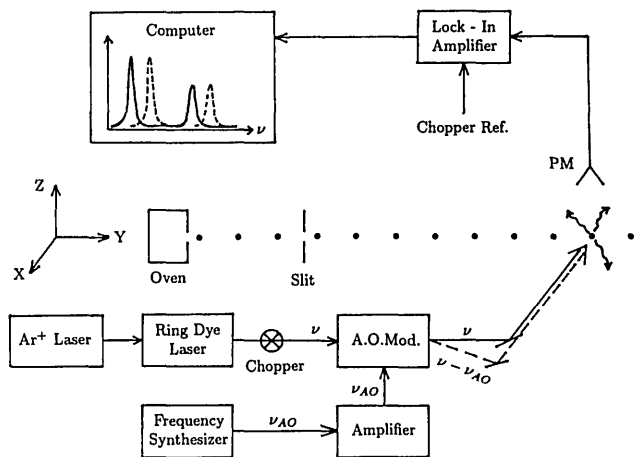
Computer

$\nu$

Lock - In Amplifier

Chopper Ref.

PM

Z

Y

X

Oven

Slit

$Ar^+$ Laser

Ring Dye Laser

$\nu$

Chopper

A.O.Mod.

$\nu$

$\nu - \nu_{AO}$

$\nu_{AO}$

Frequency Synthesizer

$\nu_{AO}$

Amplifier